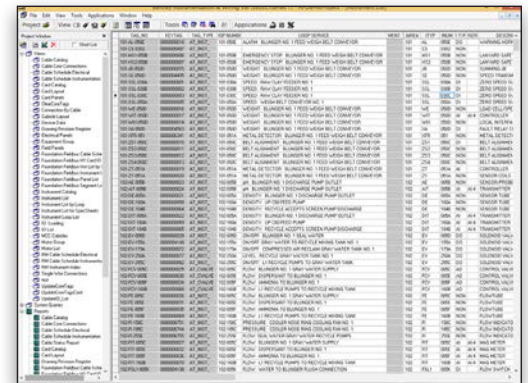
File Edit View Tools Applications Window Help

Project | View | Tools | Applications

Project Window

Cable Catalog
Cable Connections
Cable Schedule Electrical
Cable Schedule Instrumentation
Card Catalog
Card Layout
Card Panels
DataCore Page
Electrical Motor Data
Equipment Data
Equipment Groups
Field Panels
Foundation Fieldbus
Instrument List
IO List
Loop Diagrams
Motor Data
Motor List
Instrument Index
Reports

| TAG_NO | KEYTAG | TAG_TYPE | IOP NUMBER | LOOP SERVICE | MEAS | AREA | IO TYPE | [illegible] |
|---|---|---|---|---|---|---|---|---|
| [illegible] | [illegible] | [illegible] | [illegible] | ALARM BLINGER NO. 1 FEED WEIGH BELT CONVEYOR | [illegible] | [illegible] | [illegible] | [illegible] |
| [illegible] | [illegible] | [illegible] | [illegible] | EMERGENCY STOP BLINGER NO. 1 FEED WEIGH BELT CONVEYOR | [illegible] | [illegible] | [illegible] | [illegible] |
| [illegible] | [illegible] | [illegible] | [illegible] | WEIGHT BLINGER NO. 1 FEED WEIGH BELT CONVEYOR | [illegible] | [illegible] | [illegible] | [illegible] |
| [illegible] | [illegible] | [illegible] | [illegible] | SPEED RAW CLAY FEEDER NO. 1 | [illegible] | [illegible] | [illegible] | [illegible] |
| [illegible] | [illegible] | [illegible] | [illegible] | SPEED WEIGH BELT CONVEYOR NO. 1 | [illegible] | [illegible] | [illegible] | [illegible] |
| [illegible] | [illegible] | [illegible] | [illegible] | METAL DETECTOR BLINGER NO. 1 FEED WEIGH BELT CONVEYOR | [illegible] | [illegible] | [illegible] | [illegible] |
| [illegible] | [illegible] | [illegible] | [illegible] | BELT ALIGNMENT BLINGER NO. 1 FEED WEIGH BELT CONVEYOR | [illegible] | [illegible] | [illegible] | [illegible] |
| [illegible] | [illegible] | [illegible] | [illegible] | DENSITY BLINGER NO. 1 DISCHARGE PUMP OUTLET | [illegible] | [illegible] | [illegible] | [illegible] |
| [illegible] | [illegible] | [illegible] | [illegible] | PRESSURE RECYCLE ACCEPTS SCREEN PUMP DISCHARGE | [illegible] | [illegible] | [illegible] | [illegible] |
| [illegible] | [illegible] | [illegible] | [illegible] | ON/OFF RECYCLE WATER TO RECYCLE MIXING TANK NO. 1 | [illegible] | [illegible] | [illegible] | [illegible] |
| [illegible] | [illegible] | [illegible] | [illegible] | FLOW BLINGER NO. 1 GRAY WATER SUPPLY | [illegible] | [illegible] | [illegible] | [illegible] |
| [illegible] | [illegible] | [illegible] | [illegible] | FLOW AMMONIA TO BLINGER NO. 1 | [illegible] | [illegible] | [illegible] | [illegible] |
| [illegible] | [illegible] | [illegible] | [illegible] | PRESSURE COOLER NOSE RING COOLING FAN NO. 1 | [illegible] | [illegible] | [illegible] | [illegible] |
| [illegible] | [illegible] | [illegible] | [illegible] | FLOW WATER TO BLINGER FLUSH CONNECTION | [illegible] | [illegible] | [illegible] | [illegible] |